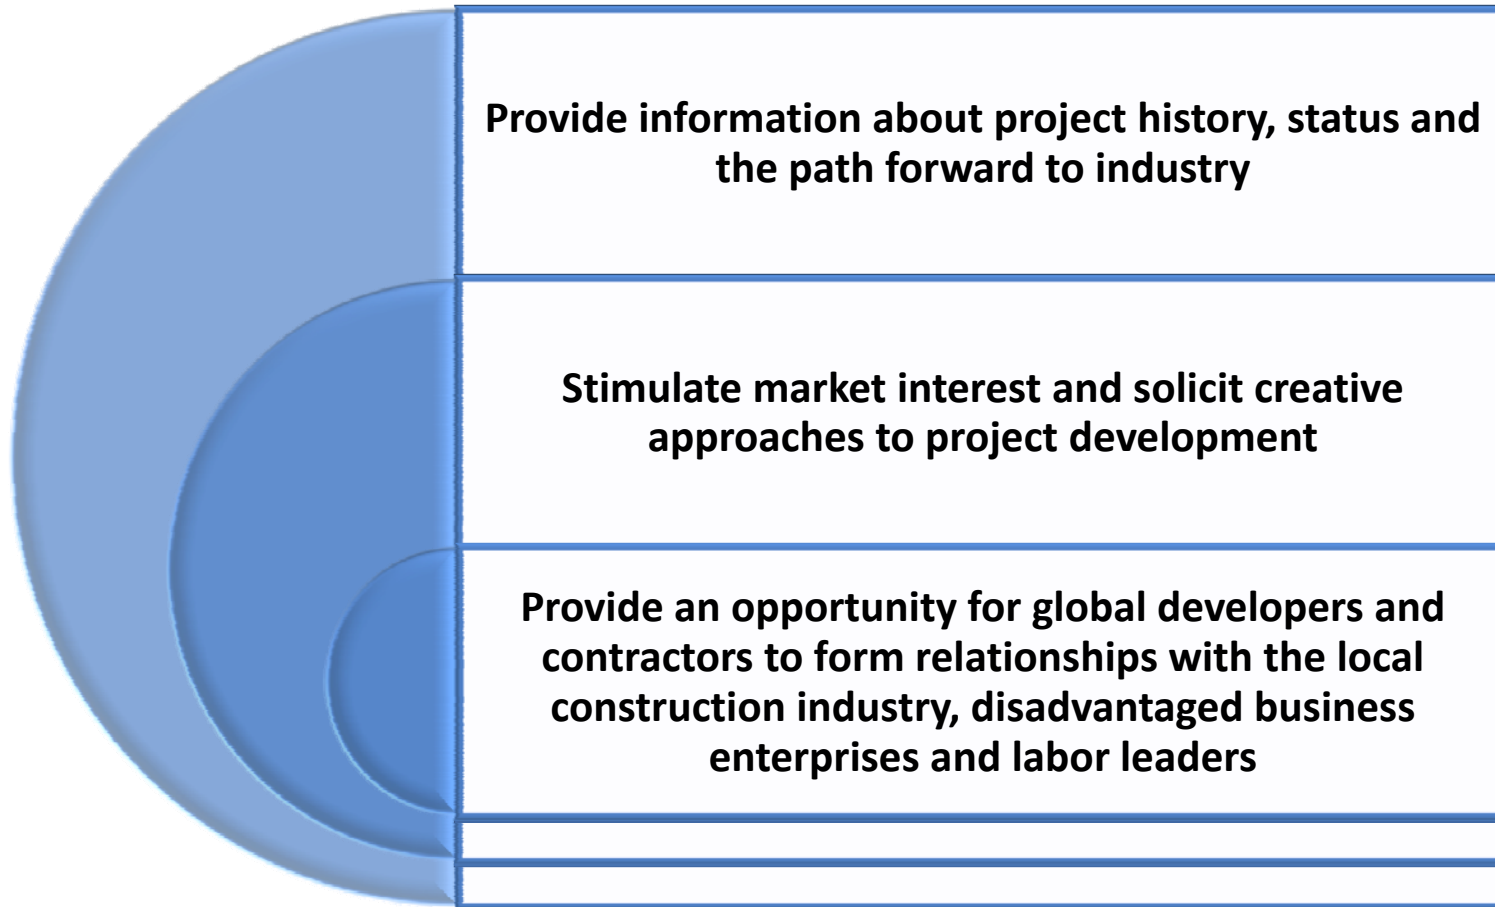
Provide information about project history, status and the path forward to industry

Stimulate market interest and solicit creative approaches to project development

Provide an opportunity for global developers and contractors to form relationships with the local construction industry, disadvantaged business enterprises and labor leaders